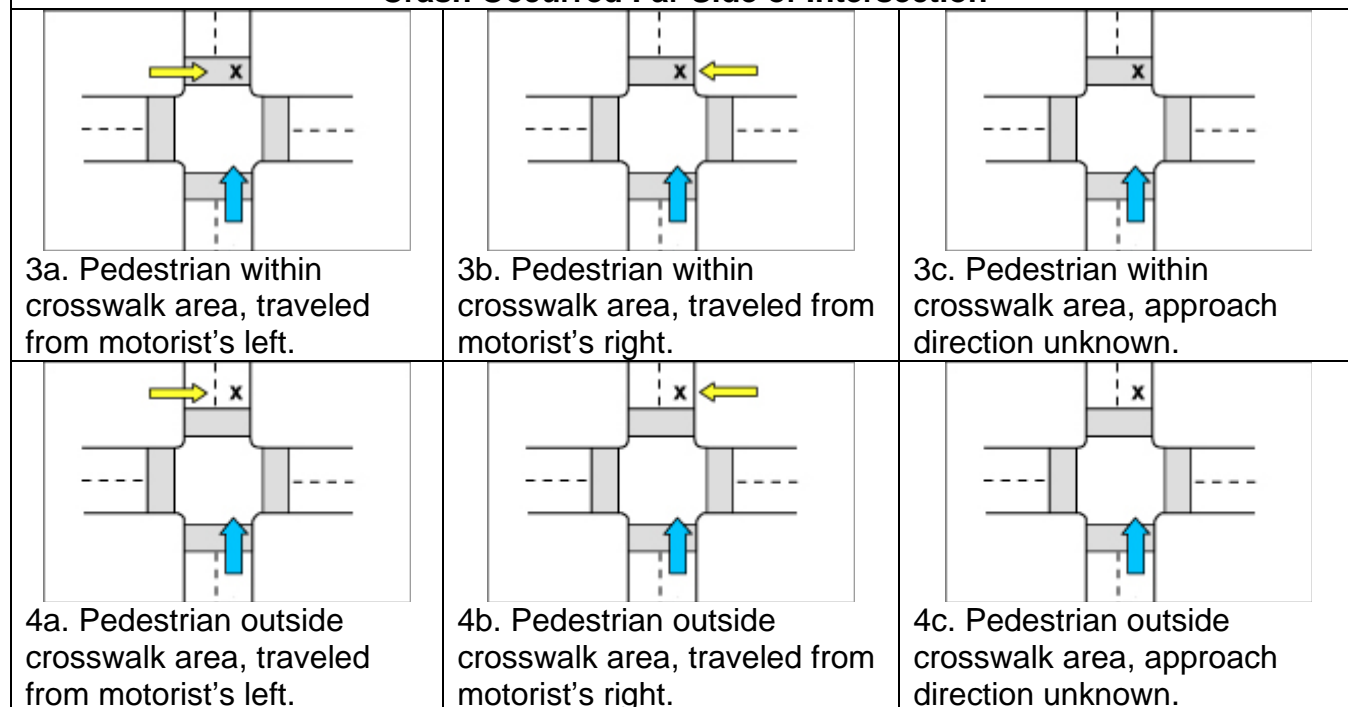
Crash Occurred Far Side of Intersection

| x | x | x |
|---|---|---|
| 3a. Pedestrian within crosswalk area, traveled from motorist's left. | 3b. Pedestrian within crosswalk area, traveled from motorist's right. | 3c. Pedestrian within crosswalk area, approach direction unknown. |
| x | x | x |
| 4a. Pedestrian outside crosswalk area, traveled from motorist's left. | 4b. Pedestrian outside crosswalk area, traveled from motorist's right. | 4c. Pedestrian outside crosswalk area, approach direction unknown. |